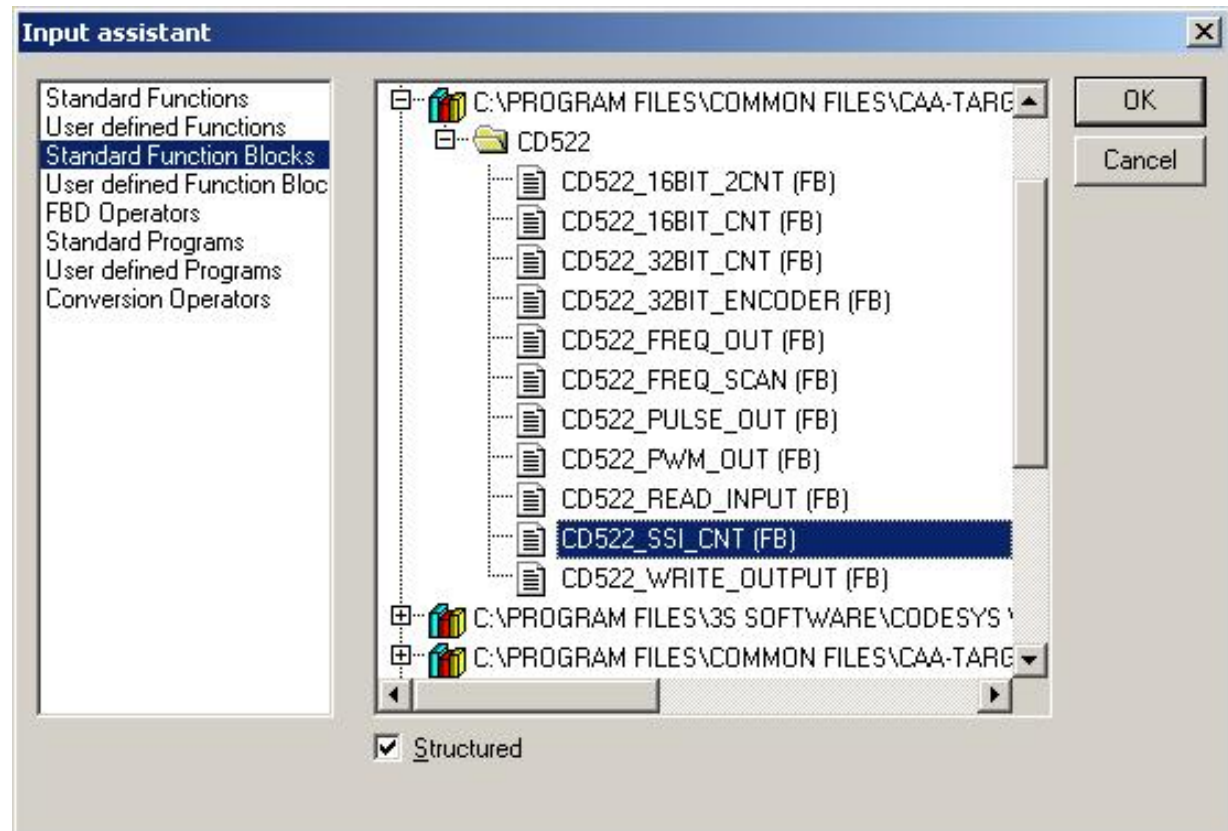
Input assistant

Standard Functions
User defined Functions
Standard Function Blocks
User defined Function Bloc
FBD Operators
Standard Programs
User defined Programs
Conversion Operators

C:\PROGRAM FILES\COMMON FILES\CAA-TARG
CD522
CD522_16BIT_2CNT (FB)
CD522_16BIT_CNT (FB)
CD522_32BIT_CNT (FB)
CD522_32BIT_ENCODER (FB)
CD522_FREQ_OUT (FB)
CD522_FREQ_SCAN (FB)
CD522_PULSE_OUT (FB)
CD522_PWM_OUT (FB)
CD522_READ_INPUT (FB)
CD522_SSI_CNT (FB)
CD522_WRITE_OUTPUT (FB)
C:\PROGRAM FILES\3S SOFTWARE\CODESYS \
C:\PROGRAM FILES\COMMON FILES\CAA-TARG

OK
Cancel

Structured